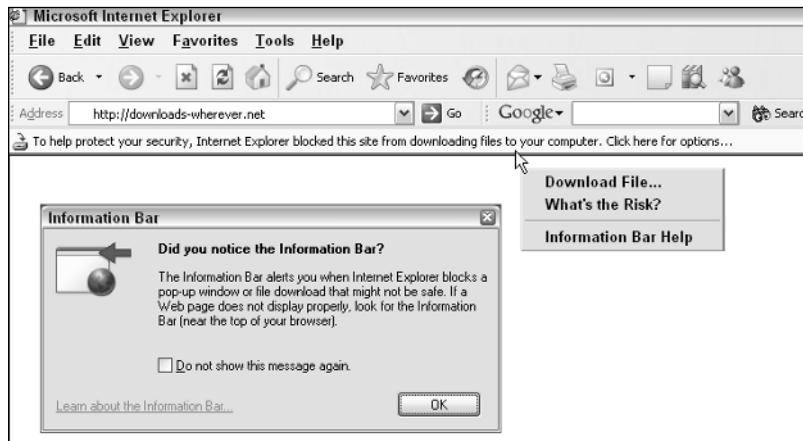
Microsoft Internet Explorer

File Edit View Favorites Tools Help

Back Search Favorites

Address http://downloads-wherever.net Go Google Search

To help protect your security, Internet Explorer blocked this site from downloading files to your computer. Click here for options...

Download File...
What's the Risk?
Information Bar Help

Information Bar

Did you notice the Information Bar?

The Information Bar alerts you when Internet Explorer blocks a pop-up window or file download that might not be safe. If a Web page does not display properly, look for the Information Bar (near the top of your browser).

Do not show this message again.

Learn about the Information Bar...

OK